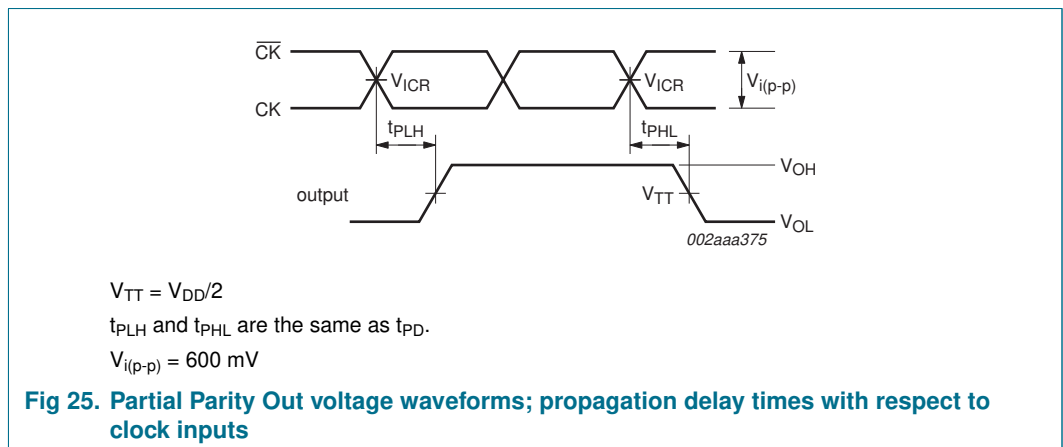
$\overline{CK}$

CK

$V_{ICR}$

$V_{ICR}$

$V_{i(p-p)}$

$t_{PLH}$

$t_{PHL}$

$V_{OH}$

output

$V_{TT}$

$V_{OL}$

002aaa375

$V_{TT} = V_{DD}/2$

$t_{PLH}$ and $t_{PHL}$ are the same as $t_{PD}$.

$V_{i(p-p)} = 600$ mV

Fig 25. Partial Parity Out voltage waveforms; propagation delay times with respect to clock inputs